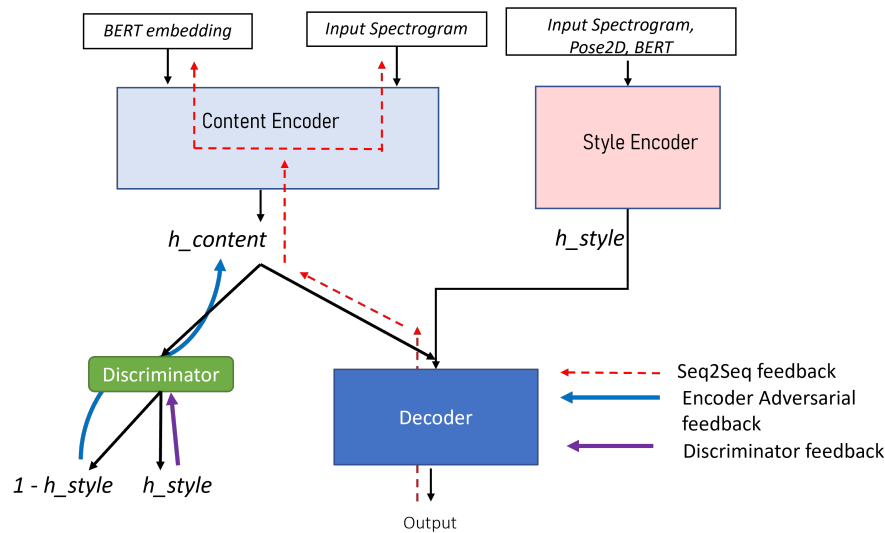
BERT embedding

Input Spectrogram

Input Spectrogram, Pose2D, BERT

Content Encoder

Style Encoder

h_content

h_style

Discriminator

Decoder

1 - h_style

h_style

Output

Seq2Seq feedback

Encoder Adversarial feedback

Discriminator feedback